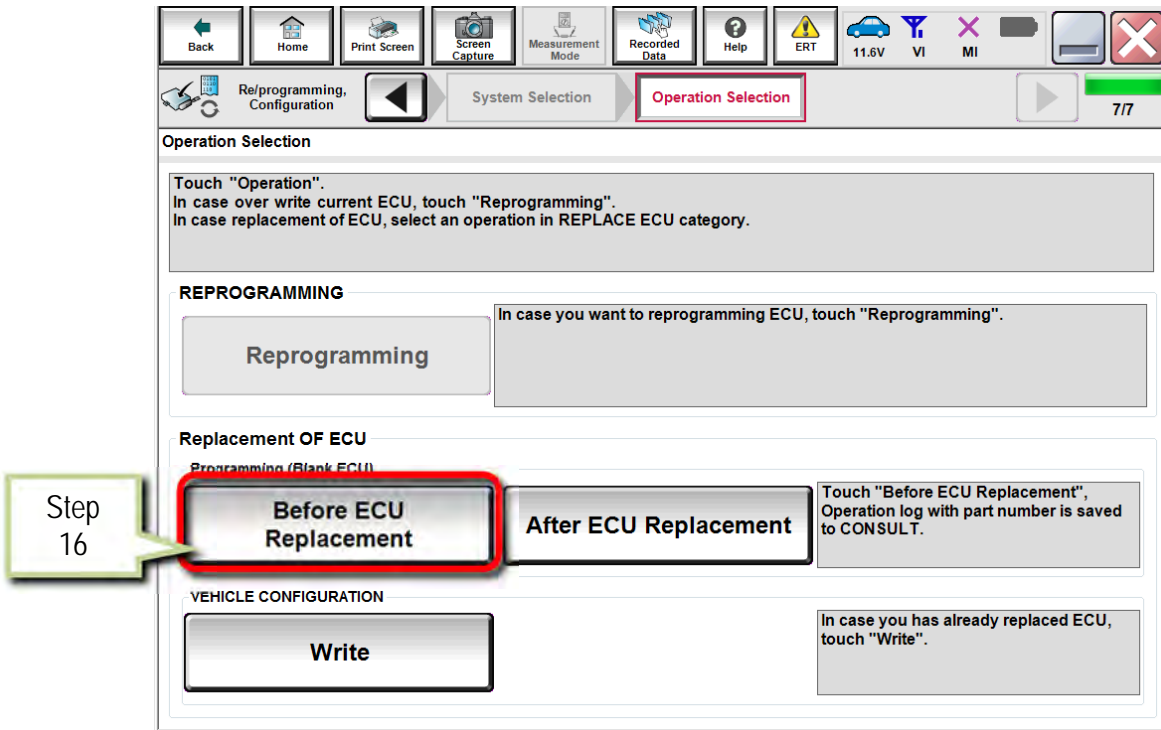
Back Home Print Screen Screen Capture Measurement Mode Recorded Data Help ERT 11.6V VI MI

Re/programming, Configuration

System Selection

Operation Selection

7/7

Operation Selection

Touch "Operation".
In case over write current ECU, touch "Reprogramming".
In case replacement of ECU, select an operation in REPLACE ECU category.

REPROGRAMMING

Reprogramming

In case you want to reprogramming ECU, touch "Reprogramming".

Replacement OF ECU

Programming (Blank ECU)

Step 16

Before ECU Replacement

After ECU Replacement

Touch "Before ECU Replacement", Operation log with part number is saved to CONSULT.

VEHICLE CONFIGURATION

Write

In case you has already replaced ECU, touch "Write".